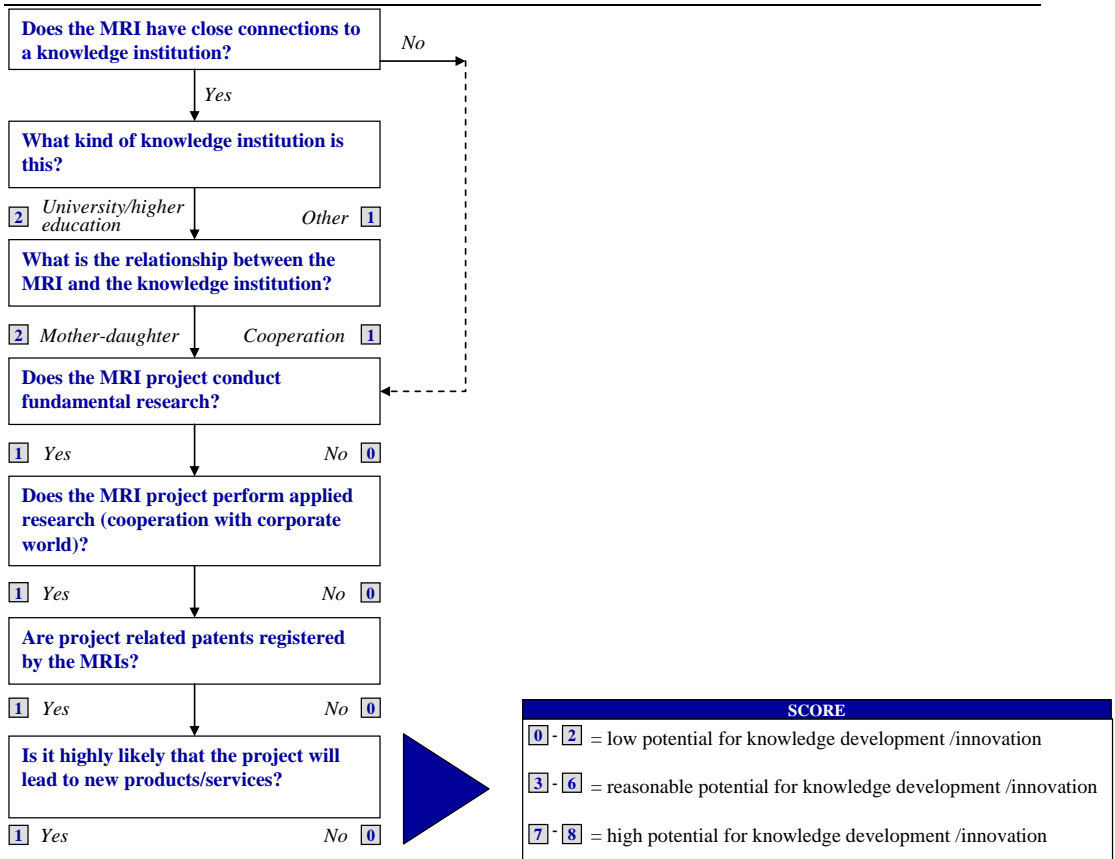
Does the MRI have close connections to a knowledge institution?

No

Yes

What kind of knowledge institution is this?

2 University/higher education

Other 1

What is the relationship between the MRI and the knowledge institution?

2 Mother-daughter

Cooperation 1

Does the MRI project conduct fundamental research?

1 Yes

No 0

Does the MRI project perform applied research (cooperation with corporate world)?

1 Yes

No 0

Are project related patents registered by the MRIs?

1 Yes

No 0

Is it highly likely that the project will lead to new products/services?

1 Yes

No 0

SCORE

0 - 2 = low potential for knowledge development /innovation

3 - 6 = reasonable potential for knowledge development /innovation

7 - 8 = high potential for knowledge development /innovation